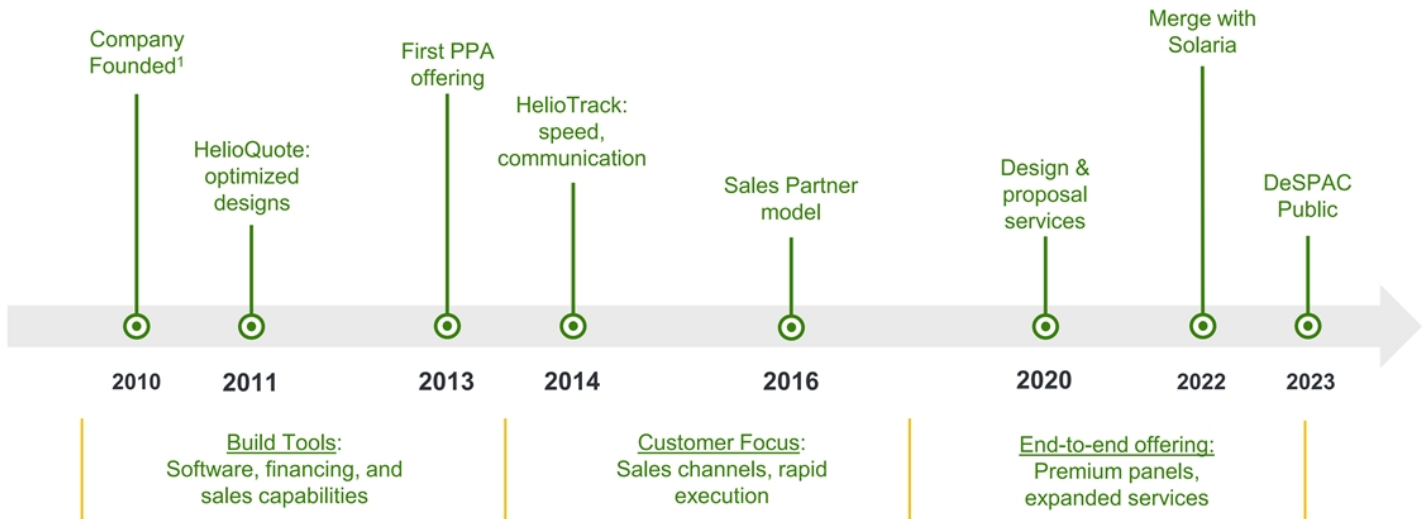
Company Founded$^1$

HelioQuote: optimized designs

First PPA offering

HelioTrack: speed, communication

Sales Partner model

Design & proposal services

Merge with Solaria

DeSPAC Public

2010

2011

2013

2014

2016

2020

2022

2023

Build Tools: Software, financing, and sales capabilities

Customer Focus: Sales channels, rapid execution

End-to-end offering: Premium panels, expanded services